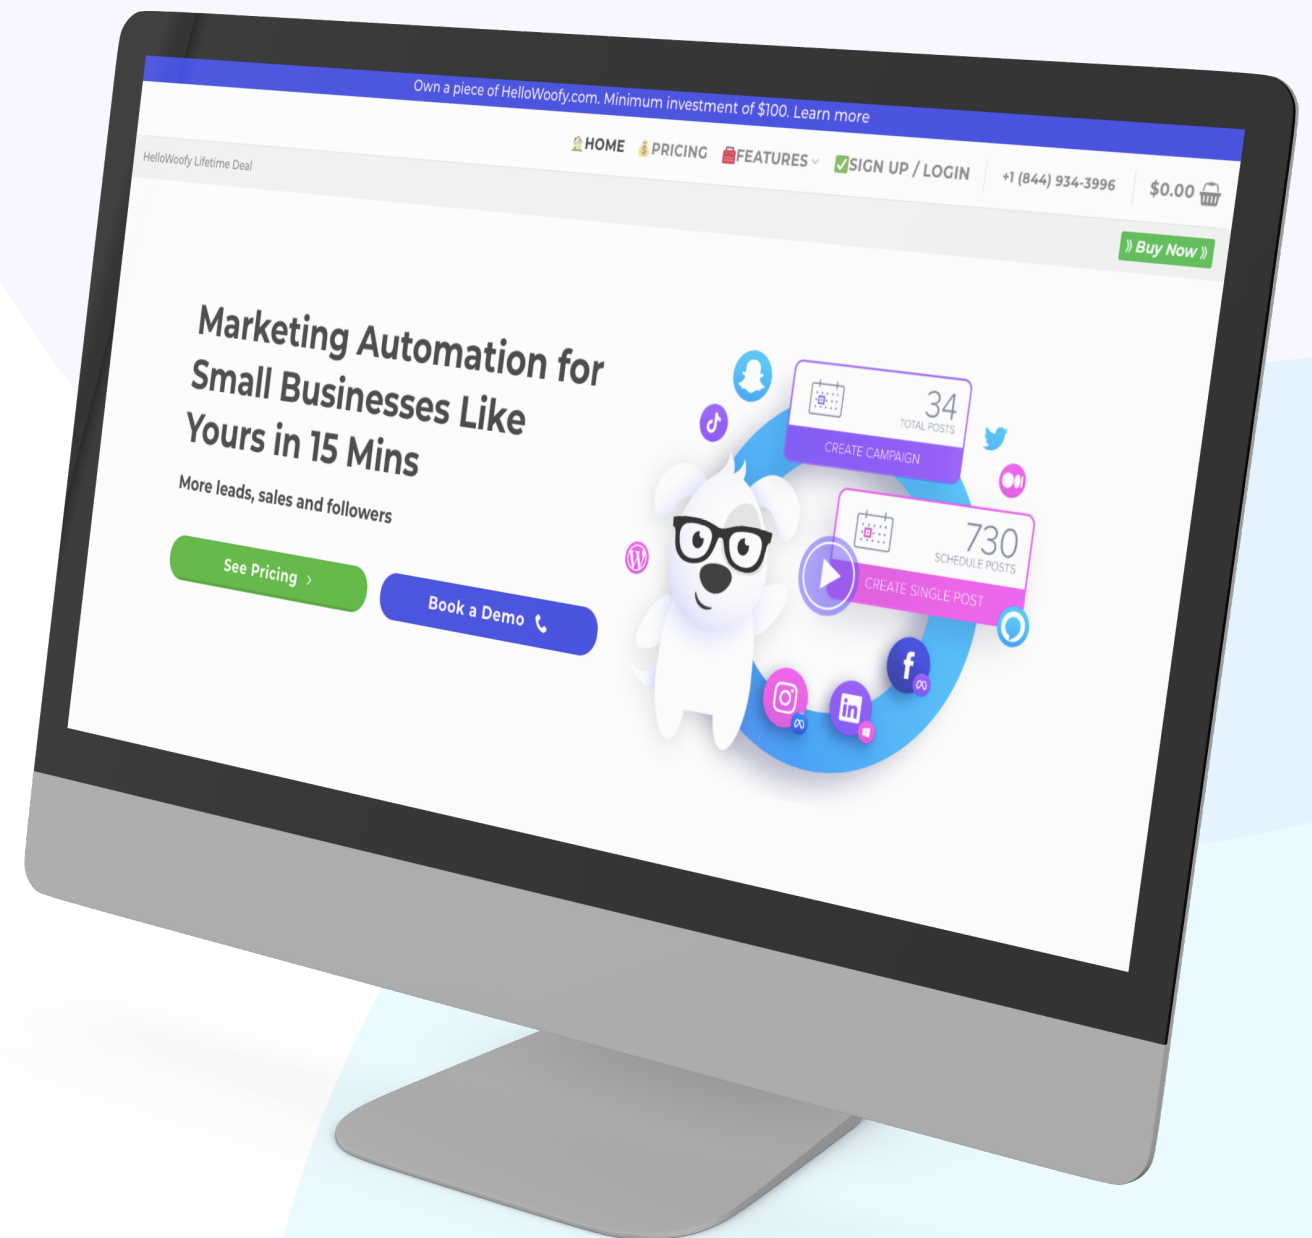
Own a piece of HelloWoofy.com. Minimum investment of $100. Learn more

HOME PRICING FEATURES SIGN UP / LOGIN +1 (844) 934-3996 $0.00

HelloWoofy Lifetime Deal

» Buy Now »

Marketing Automation for Small Businesses Like Yours in 15 Mins

More leads, sales and followers

See Pricing ›

Book a Demo

34
TOTAL POSTS
CREATE CAMPAIGN

730
SCHEDULE POSTS
CREATE SINGLE POST